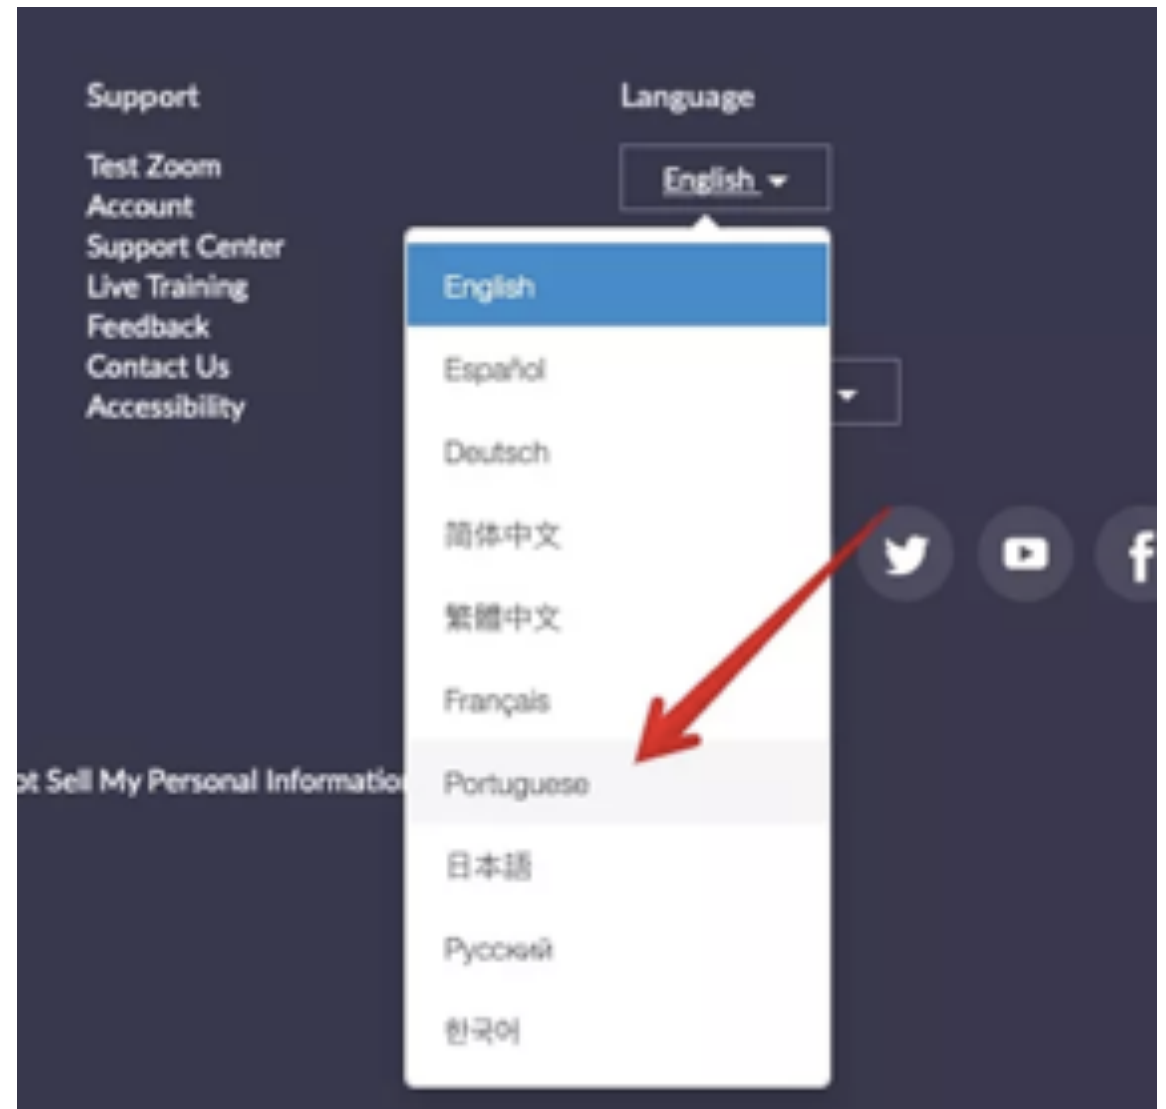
Support

Test Zoom
Account
Support Center
Live Training
Feedback
Contact Us
Accessibility

Language

English

English
Español
Deutsch
简体中文
繁體中文
Français
Portuguese
日本語
Русский
한국어

ot Sell My Personal Informatio